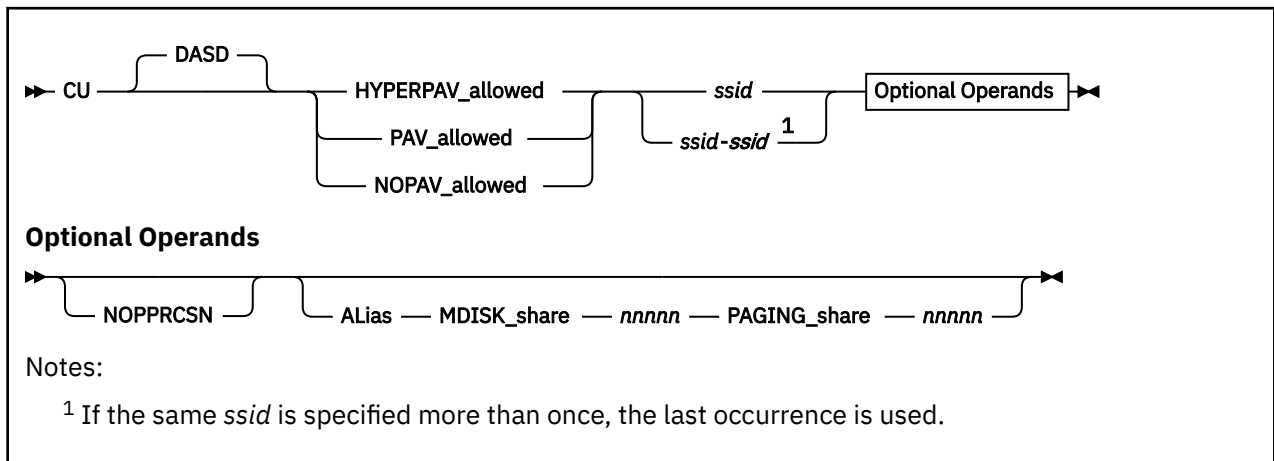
CU DASD HYPERPAV_allowed PAV_allowed NOPAV_allowed *ssid* *ssid*-*ssid* $^1$ Optional Operands

**Optional Operands**

NOPPRCSN ALias MDISK_share *nnnnn* PAGING_share *nnnnn*

Notes:

$^1$ If the same *ssid* is specified more than once, the last occurrence is used.